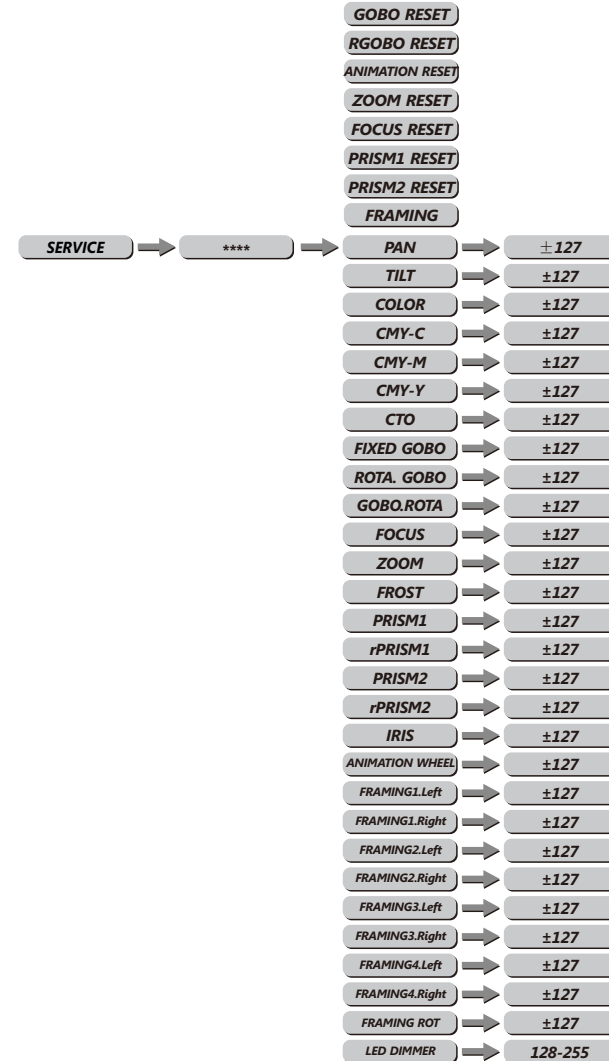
GOBO RESET
RGOBO RESET
ANIMATION RESET
ZOOM RESET
FOCUS RESET
PRISM1 RESET
PRISM2 RESET
FRAMING

SERVICE
****

PAN
±127
TILT
±127
COLOR
±127
CMY-C
±127
CMY-M
±127
CMY-Y
±127
CTO
±127
FIXED GOBO
±127
ROTA. GOBO
±127
GOBO.ROTA
±127
FOCUS
±127
ZOOM
±127
FROST
±127
PRISM1
±127
rPRISM1
±127
PRISM2
±127
rPRISM2
±127
IRIS
±127
ANIMATION WHEEL
±127
FRAMING1.Left
±127
FRAMING1.Right
±127
FRAMING2.Left
±127
FRAMING2.Right
±127
FRAMING3.Left
±127
FRAMING3.Right
±127
FRAMING4.Left
±127
FRAMING4.Right
±127
FRAMING ROT
±127
LED DIMMER
128-255